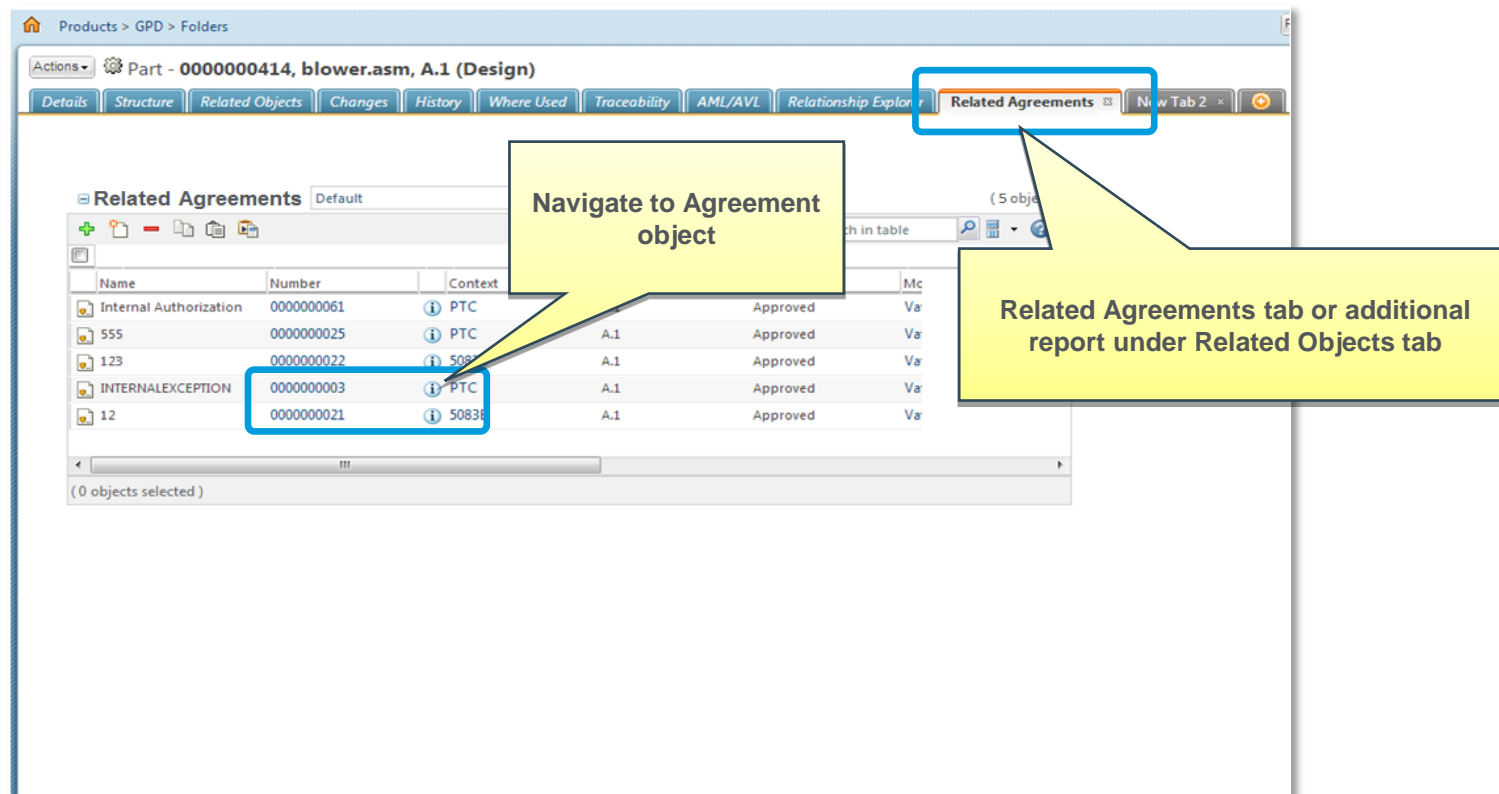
Products > GPD > Folders

Actions▾ Part - 0000000414, blower.asm, A.1 (Design)

Details | Structure | Related Objects | Changes | History | Where Used | Traceability | AML/AVL | Relationship Explor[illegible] | Related Agreements | N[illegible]w Tab 2

Related Agreements Default

(5 obje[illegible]

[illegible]h in table

| Name | Number | Context | | | Mc |
|---|---|---|---|---|---|
| Internal Authorization | 0000000061 | PTC | | Approved | Va |
| 555 | 0000000025 | PTC | A.1 | Approved | Va |
| 123 | 0000000022 | 508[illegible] | A.1 | Approved | Va |
| INTERNALEXCEPTION | 0000000003 | PTC | A.1 | Approved | Va |
| 12 | 0000000021 | 5083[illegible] | A.1 | Approved | Va |

(0 objects selected)

Navigate to Agreement object

Related Agreements tab or additional report under Related Objects tab